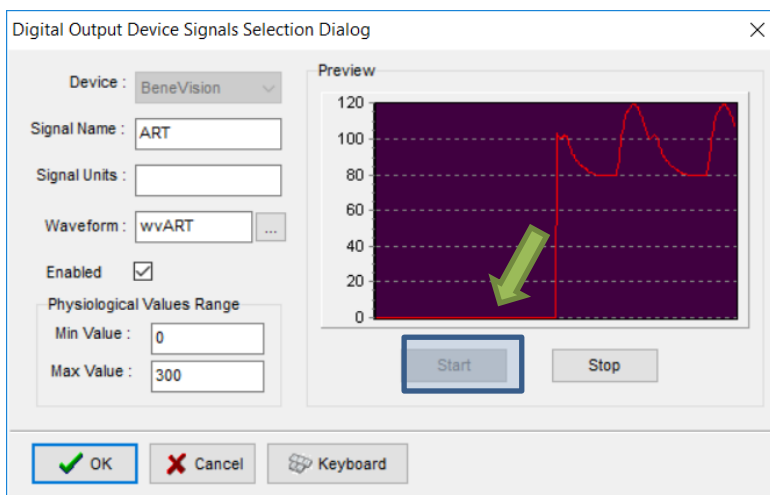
Digital Output Device Signals Selection Dialog

Device : BeneVision

Signal Name : ART

Signal Units :

Waveform : wvART ...

Enabled

Physiological Values Range

Min Value : 0

Max Value : 300

Preview

120
100
80
60
40
20
0

Start

Stop

OK

Cancel

Keyboard